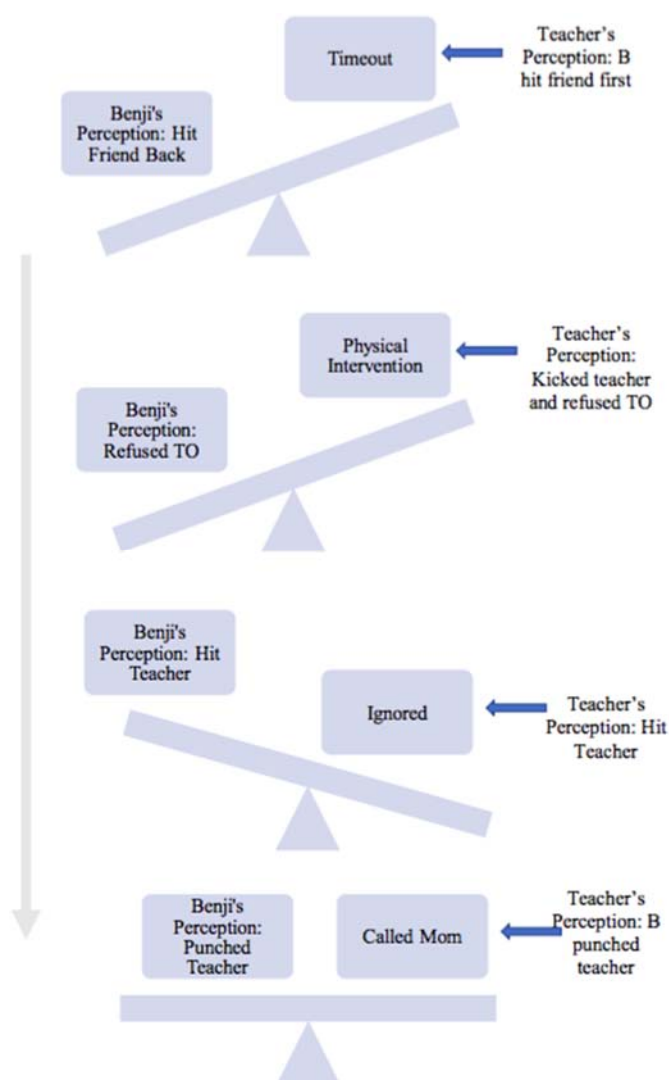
Timeout

Teacher's Perception: B hit friend first

Benji's Perception: Hit Friend Back

Physical Intervention

Teacher's Perception: Kicked teacher and refused TO

Benji's Perception: Refused TO

Benji's Perception: Hit Teacher

Ignored

Teacher's Perception: Hit Teacher

Benji's Perception: Punched Teacher

Called Mom

Teacher's Perception: B punched teacher